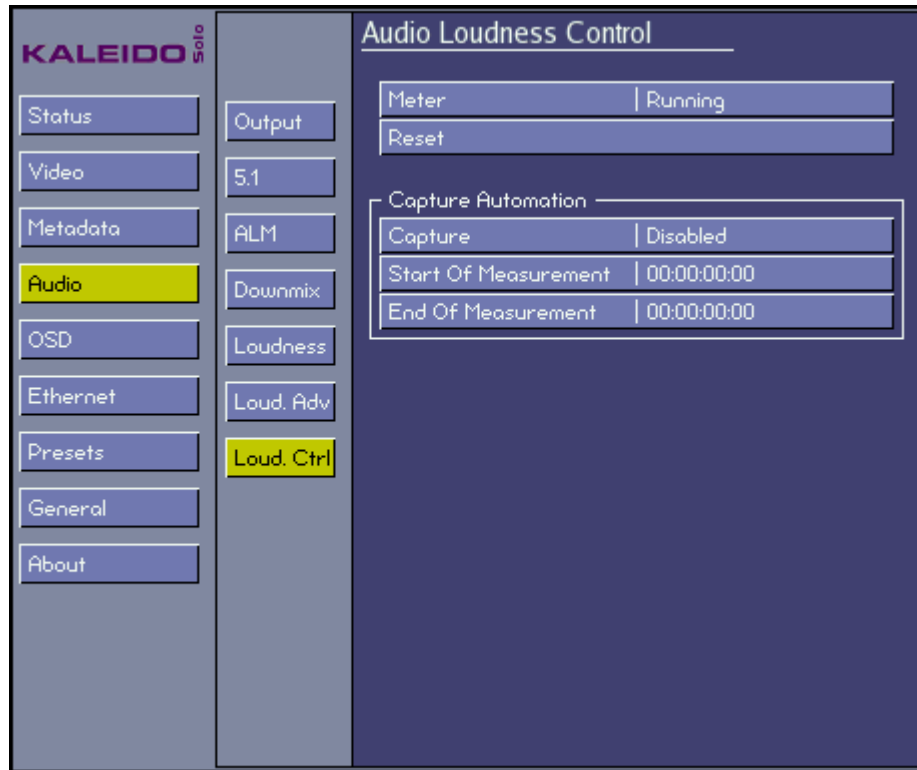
KALEIDO Solo

Status
Video
Metadata
Audio
OSD
Ethernet
Presets
General
About

Output
5.1
ALM
Downmix
Loudness
Loud. Adv
Loud. Ctrl

Audio Loudness Control

| Meter | Running |
|---|---|
| Reset | |

Capture Automation

| Capture | Disabled |
|---|---|
| Start Of Measurement | 00:00:00:00 |
| End Of Measurement | 00:00:00:00 |